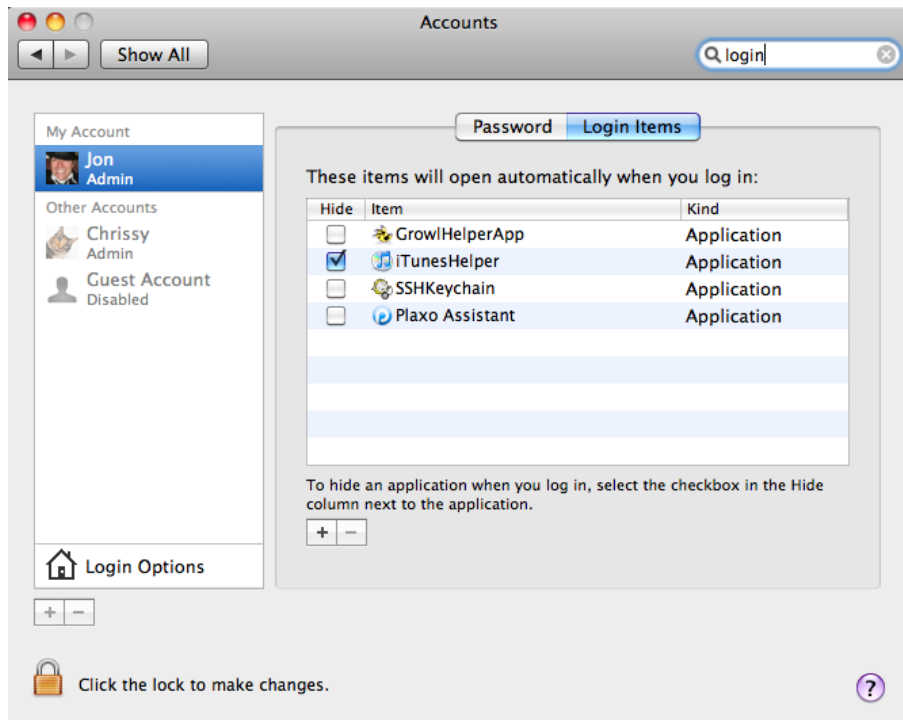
Accounts

Show All

login

My Account
Jon
Admin
Other Accounts
Chrissy
Admin
Guest Account
Disabled

Login Options

+ −

Password | Login Items

These items will open automatically when you log in:

| Hide | Item | Kind |
|---|---|---|
| ☐ | GrowlHelperApp | Application |
| ☑ | iTunesHelper | Application |
| ☐ | SSHKeychain | Application |
| ☐ | Plaxo Assistant | Application |

To hide an application when you log in, select the checkbox in the Hide column next to the application.

+ −

Click the lock to make changes.

?